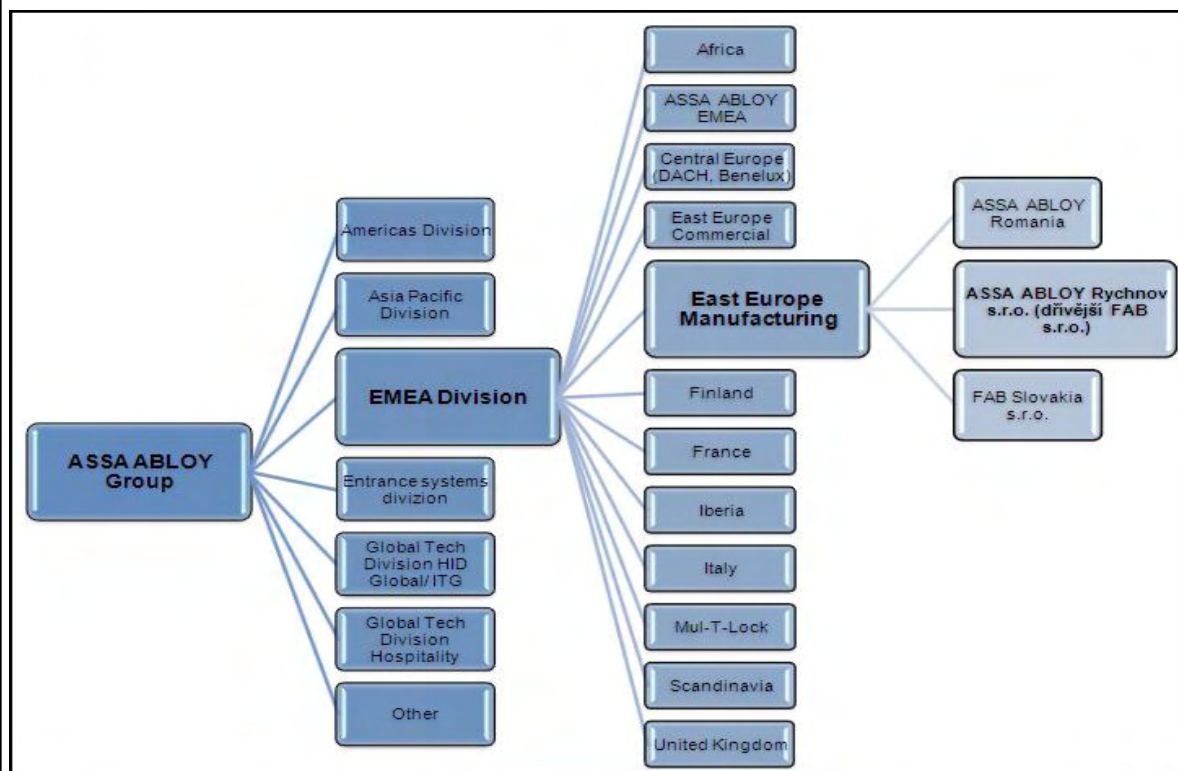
ASSA ABLOY Group

Americas Division

Asia Pacific Division

EMEA Division

Entrance systems divizion

Global Tech Division HID Global/ITG

Global Tech Division Hospitality

Other

Africa

ASSA ABLOY EMEA

Central Europe (DACH, Benelux)

East Europe Commercial

East Europe Manufacturing

Finland

France

Iberia

Italy

Mul-T-Lock

Scandinavia

United Kingdom

ASSA ABLOY Romania

ASSA ABLOY Rychnov s.r.o. (dřívější FAB s.r.o.)

FAB Slovakia s.r.o.